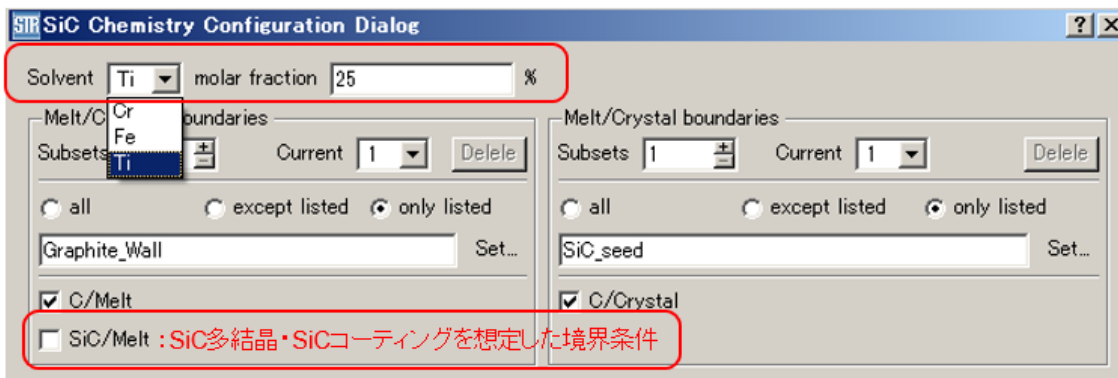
STR SiC Chemistry Configuration Dialog

?
X

Solvent Ti molar fraction 25 %

Cr
Fe
Ti

Melt/C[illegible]oundaries

Subsets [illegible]

Current 1

Delele

all
except listed
only listed

Graphite_Wall

Set...

C/Melt

SiC/Melt ：SiC多結晶・SiCコーティングを想定した境界条件

Melt/Crystal boundaries

Subsets 1

Current 1

Delele

all
except listed
only listed

SiC_seed

Set...

C/Crystal